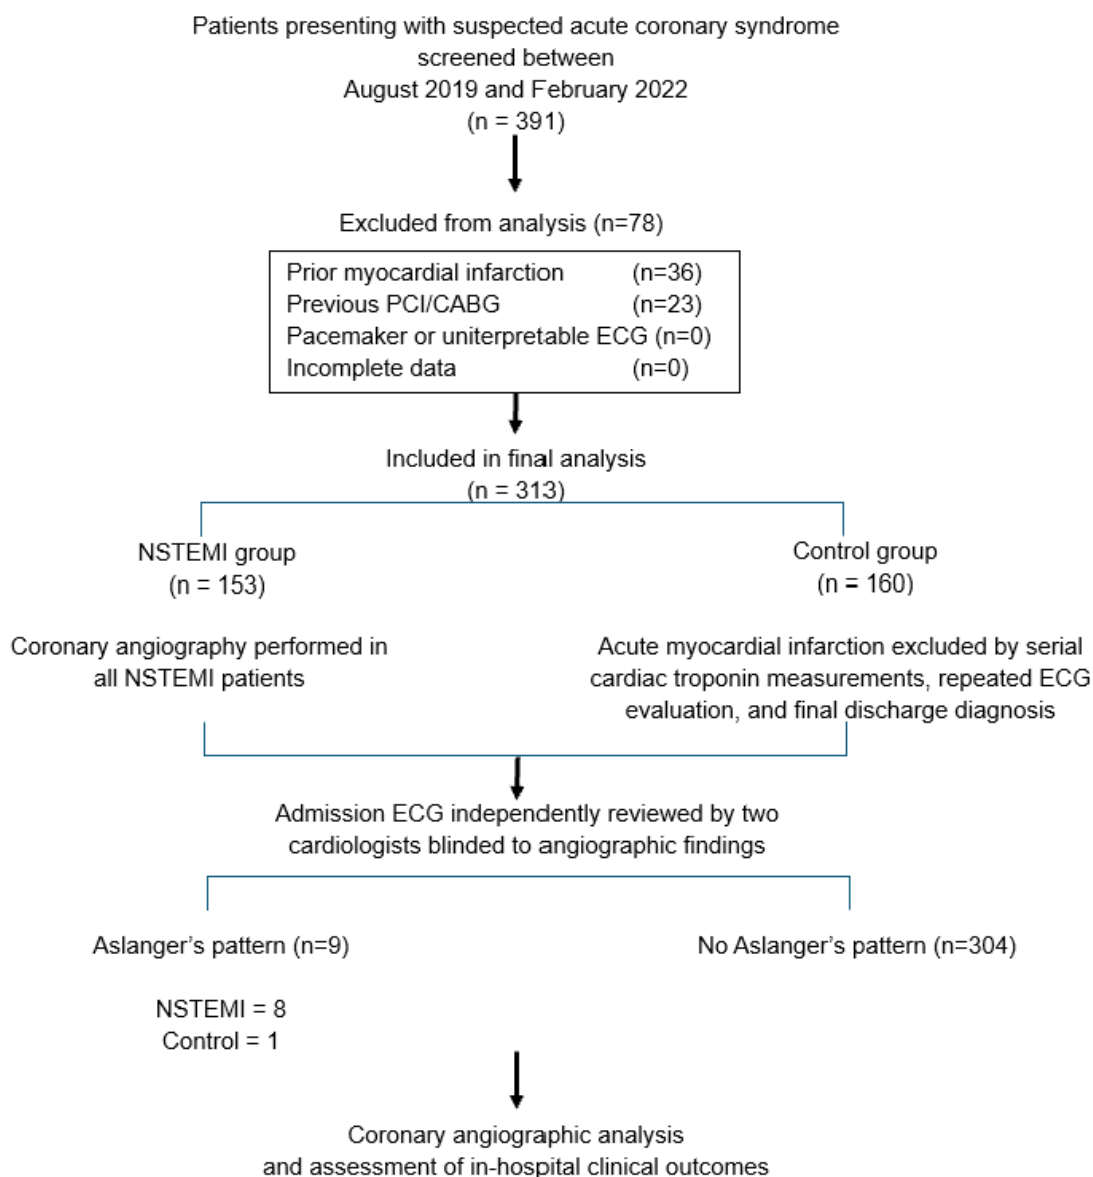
Patients presenting with suspected acute coronary syndrome screened between August 2019 and February 2022 (n = 391)

Excluded from analysis (n=78)

Prior myocardial infarction (n=36)
Previous PCI/CABG (n=23)
Pacemaker or uniterpretable ECG (n=0)
Incomplete data (n=0)

Included in final analysis (n = 313)

NSTEMI group (n = 153)

Control group (n = 160)

Coronary angiography performed in all NSTEMI patients

Acute myocardial infarction excluded by serial cardiac troponin measurements, repeated ECG evaluation, and final discharge diagnosis

Admission ECG independently reviewed by two cardiologists blinded to angiographic findings

Aslanger's pattern (n=9)

No Aslanger's pattern (n=304)

NSTEMI = 8
Control = 1

Coronary angiographic analysis and assessment of in-hospital clinical outcomes